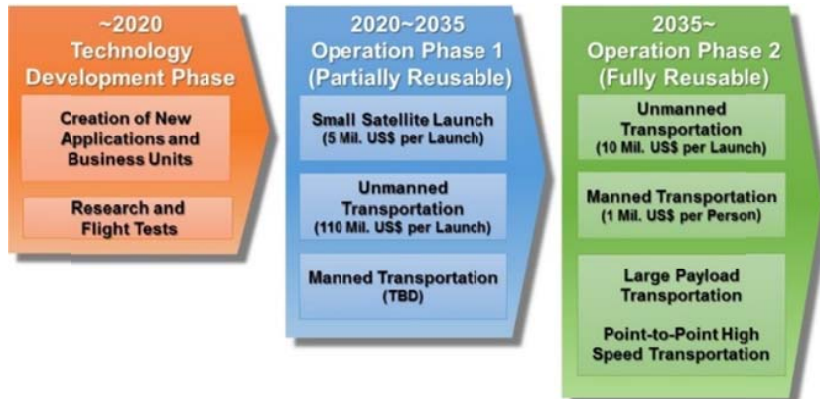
~2020
Technology Development Phase

Creation of New Applications and Business Units

Research and Flight Tests

2020~2035
Operation Phase 1
(Partially Reusable)

Small Satellite Launch
(5 Mil. US$ per Launch)

Unmanned Transportation
(110 Mil. US$ per Launch)

Manned Transportation
(TBD)

2035~
Operation Phase 2
(Fully Reusable)

Unmanned Transportation
(10 Mil. US$ per Launch)

Manned Transportation
(1 Mil. US$ per Person)

Large Payload Transportation

Point-to-Point High Speed Transportation